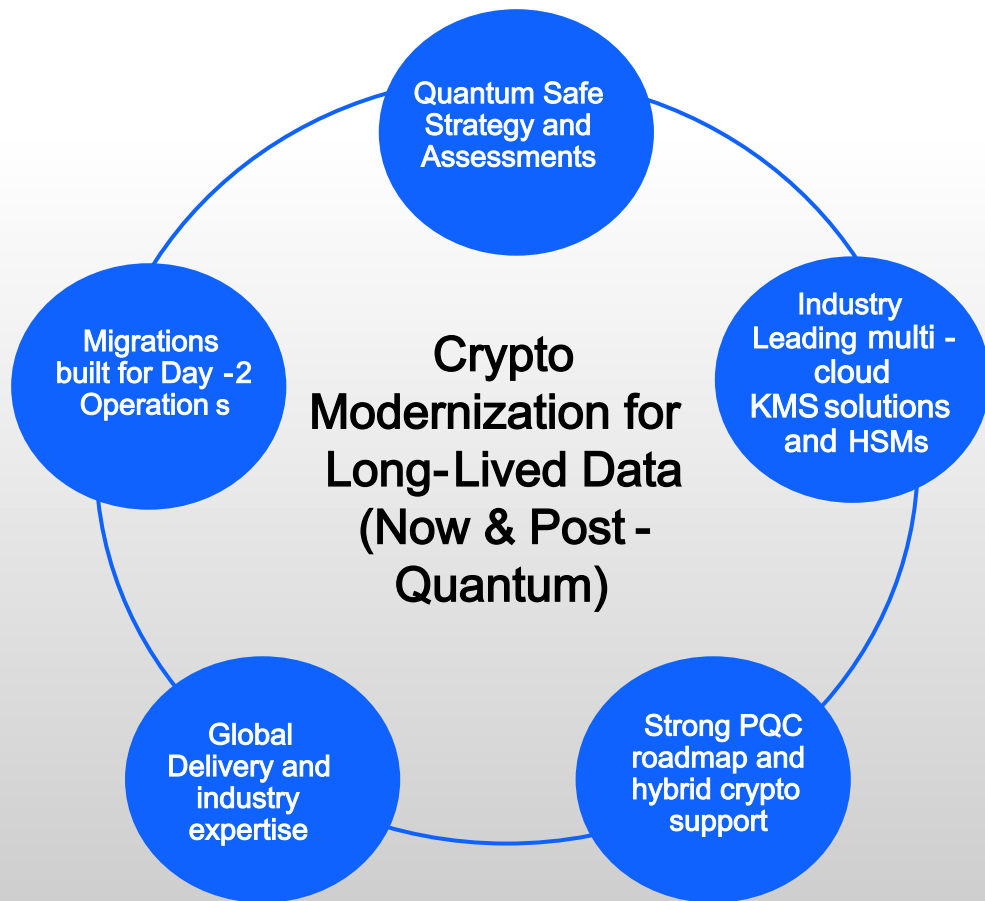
Quantum Safe Strategy and Assessments

Industry Leading multi - cloud KMS solutions and HSMs

Strong PQC roadmap and hybrid crypto support

Global Delivery and industry expertise

Migrations built for Day -2 Operation s

Crypto Modernization for Long-Lived Data (Now & Post - Quantum)